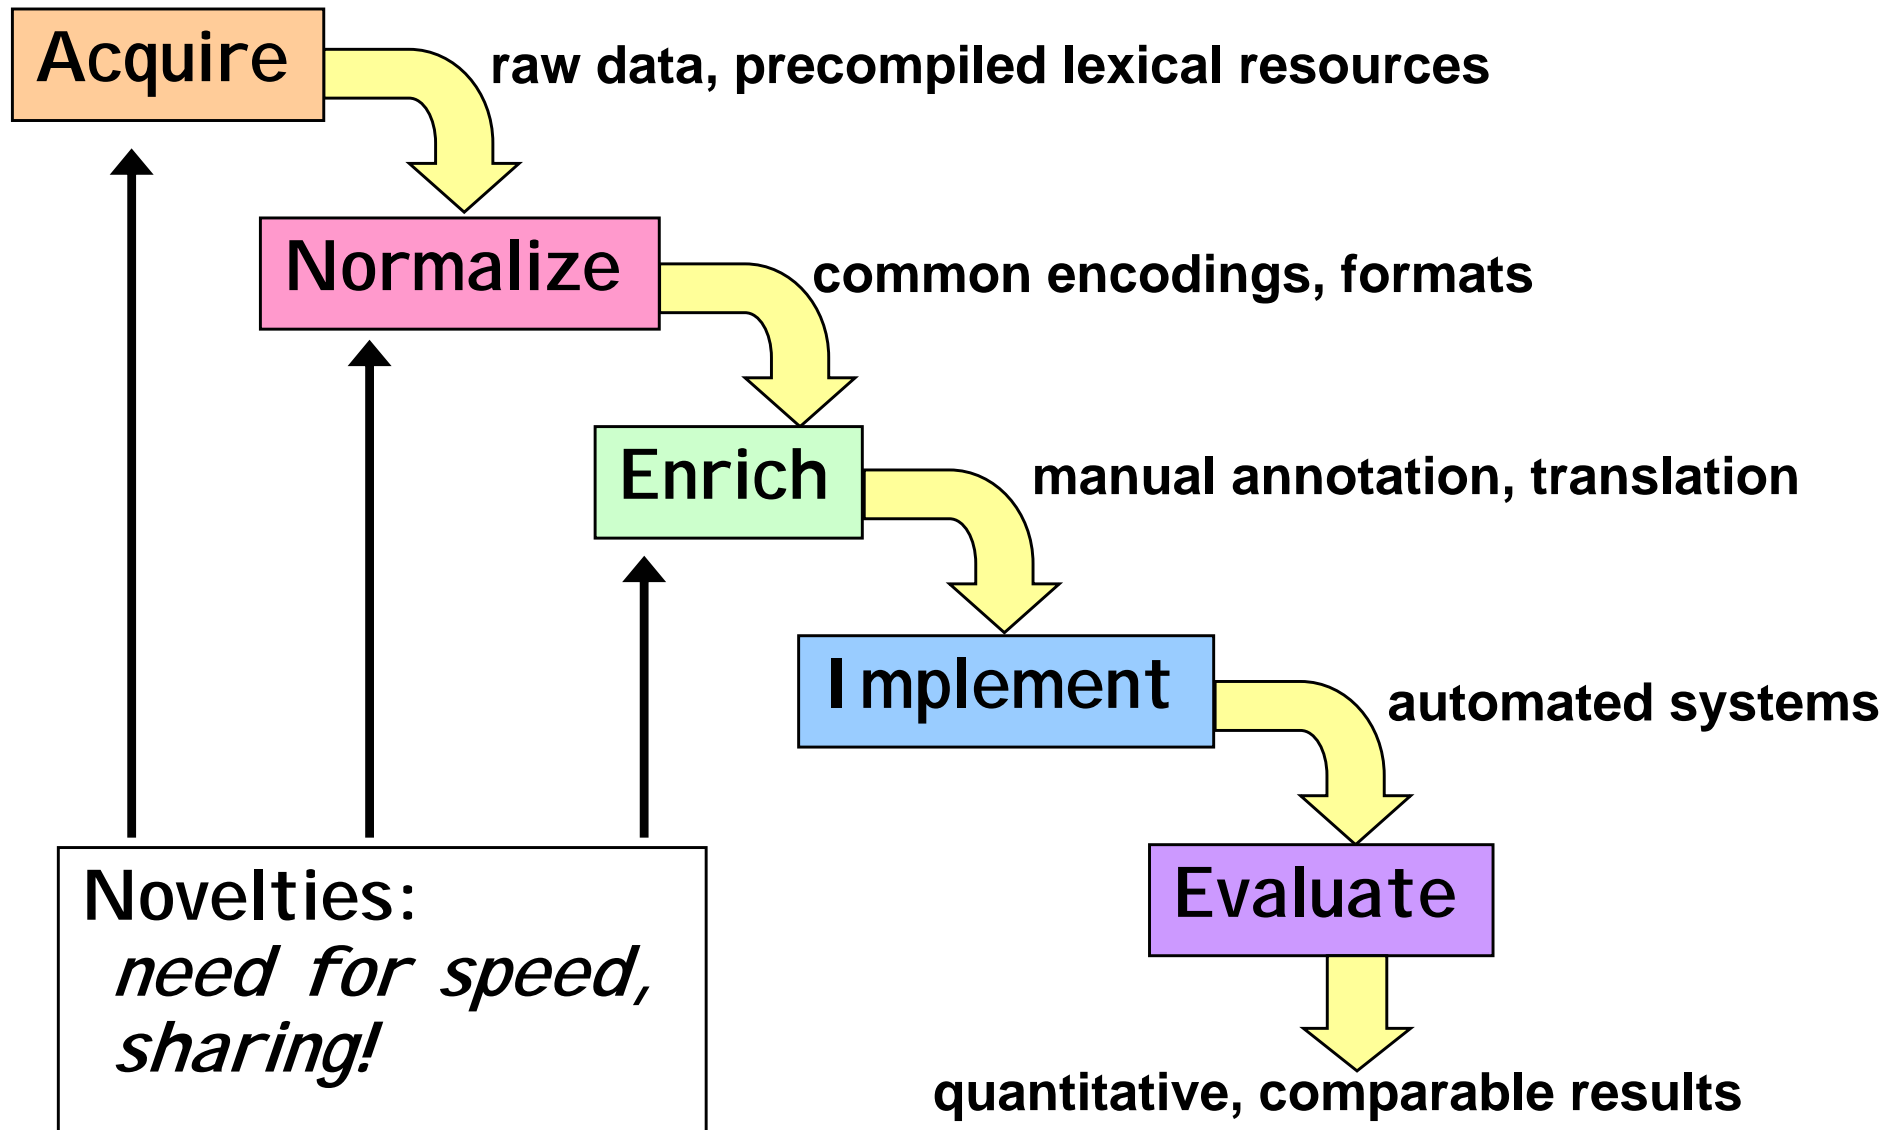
Acquire

raw data, precompiled lexical resources

Normalize

common encodings, formats

Enrich

manual annotation, translation

Implement

automated systems

Evaluate

quantitative, comparable results

Novelties:
need for speed, sharing!